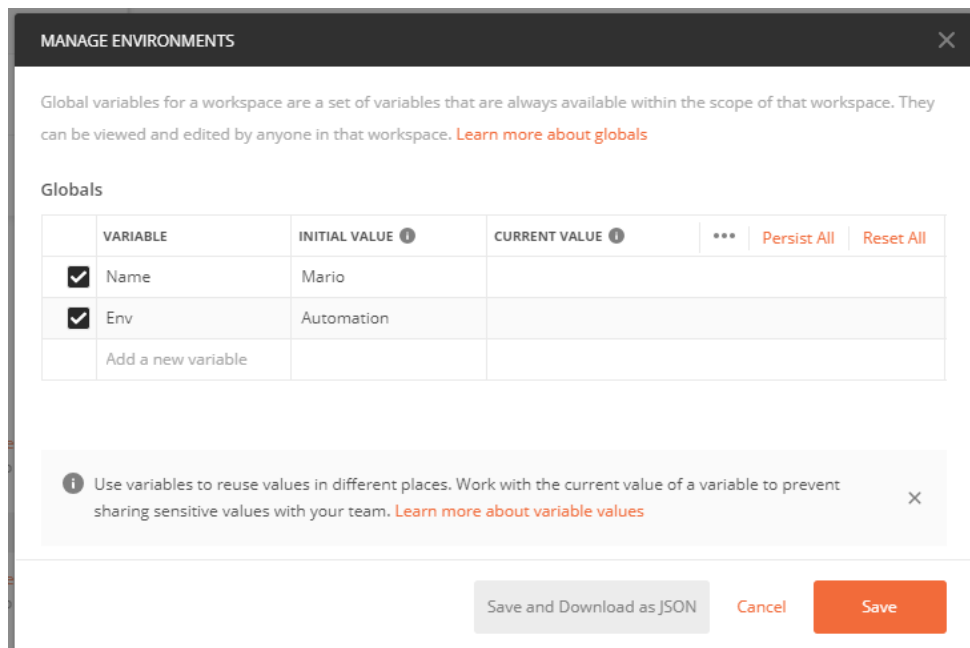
MANAGE ENVIRONMENTS

Global variables for a workspace are a set of variables that are always available within the scope of that workspace. They can be viewed and edited by anyone in that workspace. Learn more about globals

Globals

| | VARIABLE | INITIAL VALUE | CURRENT VALUE | ••• Persist All Reset All |
|---|---|---|---|---|
| ✔ | Name | Mario | | |
| ✔ | Env | Automation | | |
| | Add a new variable | | | |

Use variables to reuse values in different places. Work with the current value of a variable to prevent sharing sensitive values with your team. Learn more about variable values

Save and Download as JSON Cancel Save